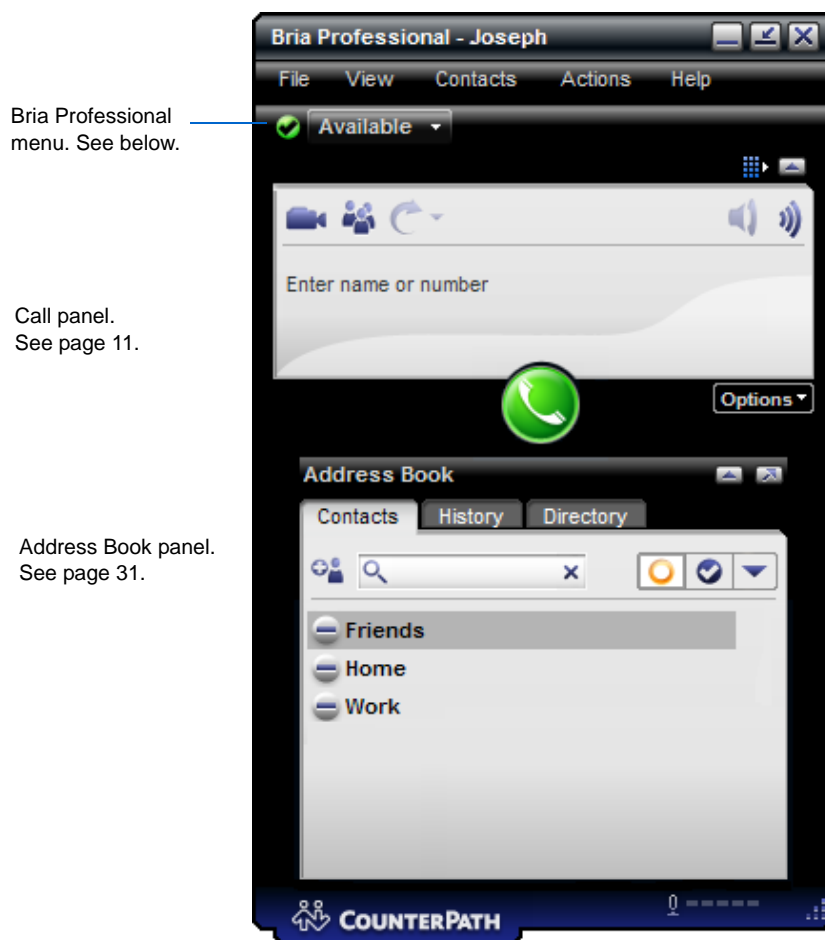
Bria Professional - Joseph

File View Contacts Actions Help

Bria Professional menu. See below.

Available

Enter name or number

Call panel. See page 11.

Options

Address Book

Contacts History Directory

Address Book panel. See page 31.

Friends

Home

Work

COUNTERPATH